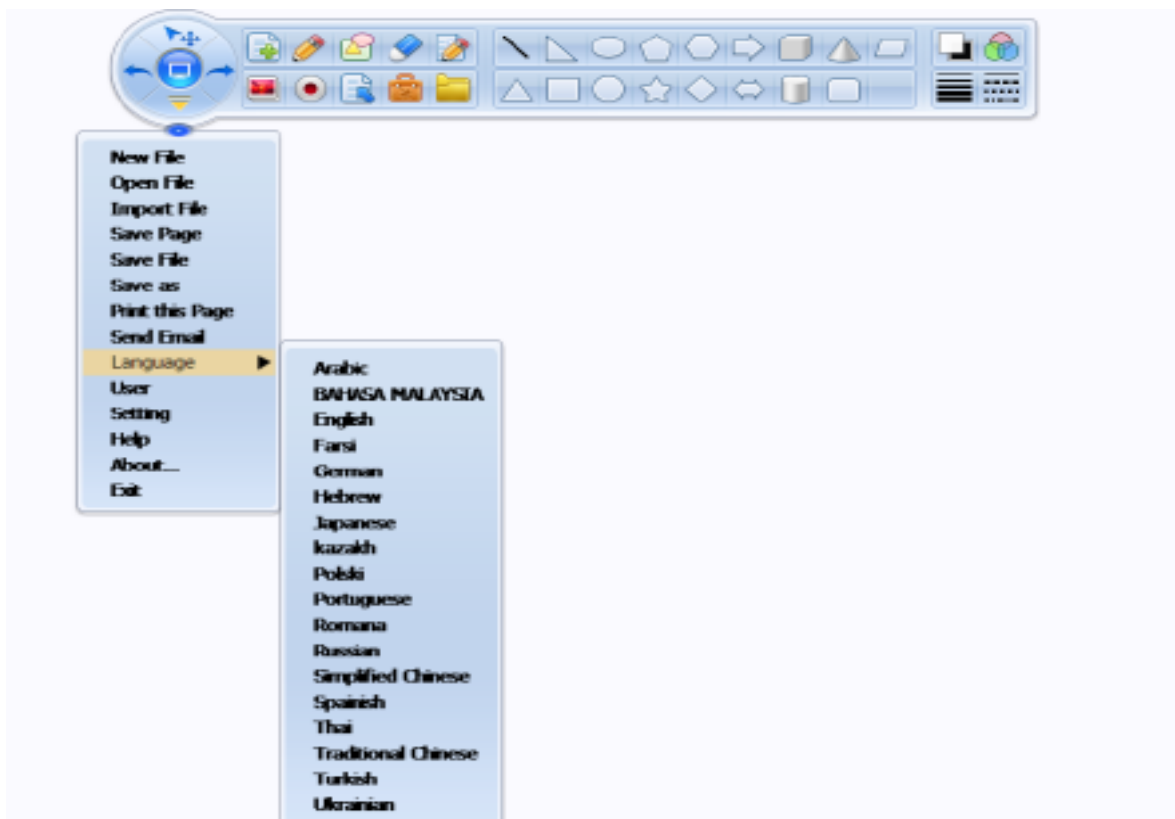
New File
Open File
Import File
Save Page
Save File
Save as
Print this Page
Send Email
Language
User
Setting
Help
About...
Exit

Arabic
BAHASA MALAYSIA
English
Farsi
German
Hebrew
Japanese
kazakh
Polski
Portuguese
Romana
Russian
Simplified Chinese
Spainish
Thai
Traditional Chinese
Turkish
Ukrainian